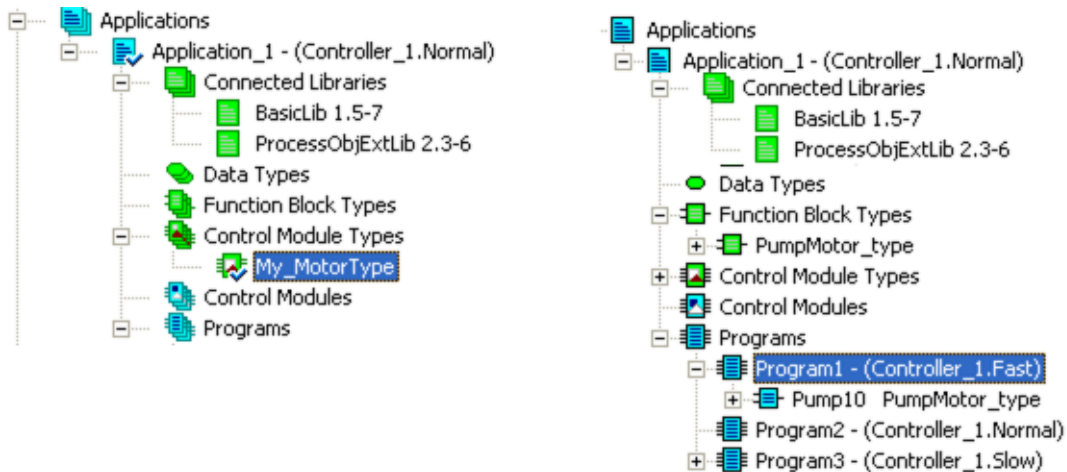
Applications
Application_1 - (Controller_1.Normal)
Connected Libraries
BasicLib 1.5-7
ProcessObjExtLib 2.3-6
Data Types
Function Block Types
Control Module Types
My_MotorType
Control Modules
Programs

Applications
Application_1 - (Controller_1.Normal)
Connected Libraries
BasicLib 1.5-7
ProcessObjExtLib 2.3-6
Data Types
Function Block Types
PumpMotor_type
Control Module Types
Control Modules
Programs
Program1 - (Controller_1.Fast)
Pump10 PumpMotor_type
Program2 - (Controller_1.Normal)
Program3 - (Controller_1.Slow)